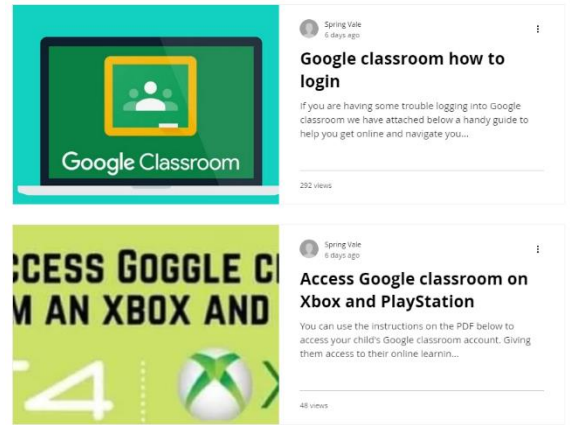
Google Classroom

Spring Vale
6 days ago

Google classroom how to login

If you are having some trouble logging into Google classroom we have attached below a handy guide to help you get online and navigate you...

292 views

CCESS GOGGLE C
M AN XBOX AND

Spring Vale
6 days ago

Access Google classroom on Xbox and PlayStation

You can use the instructions on the PDF below to access your child's Google classroom account. Giving them access to their online learnin...

48 views